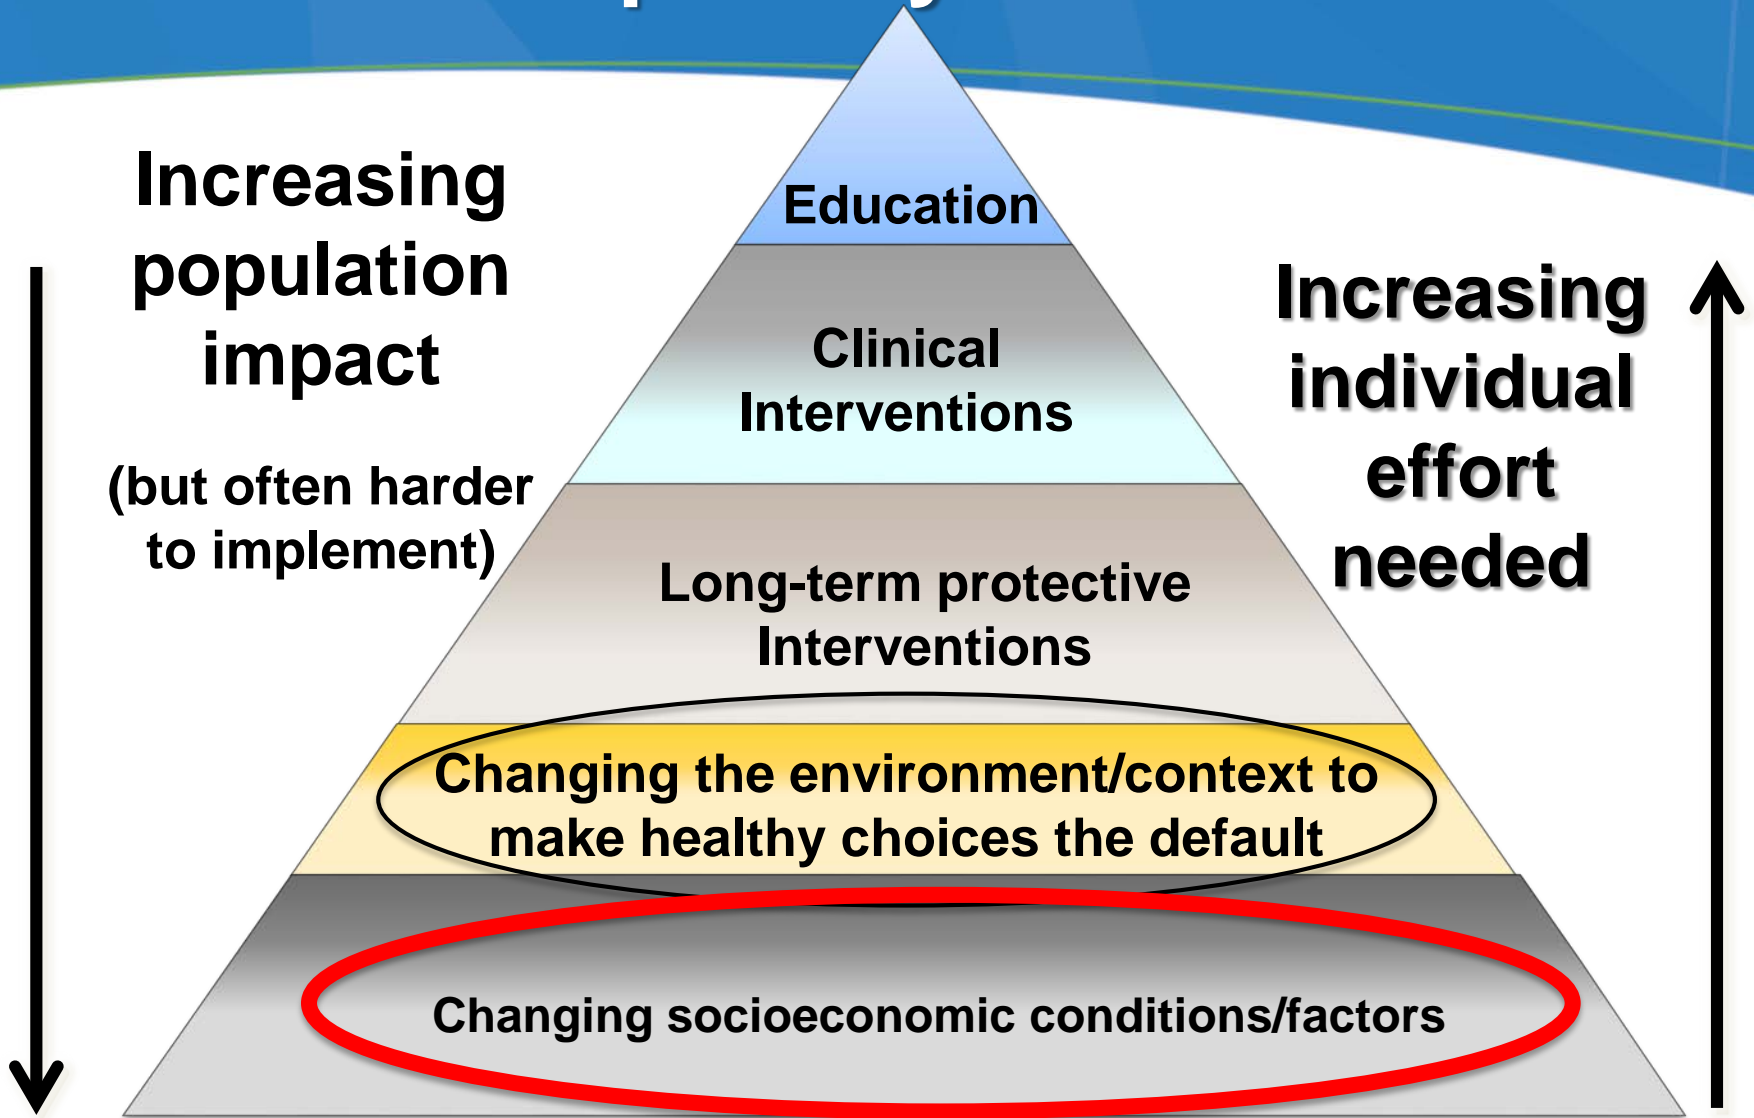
Increasing population impact

(but often harder to implement)

Education

Clinical Interventions

Long-term protective Interventions

Changing the environment/context to make healthy choices the default

Changing socioeconomic conditions/factors

Increasing individual effort needed